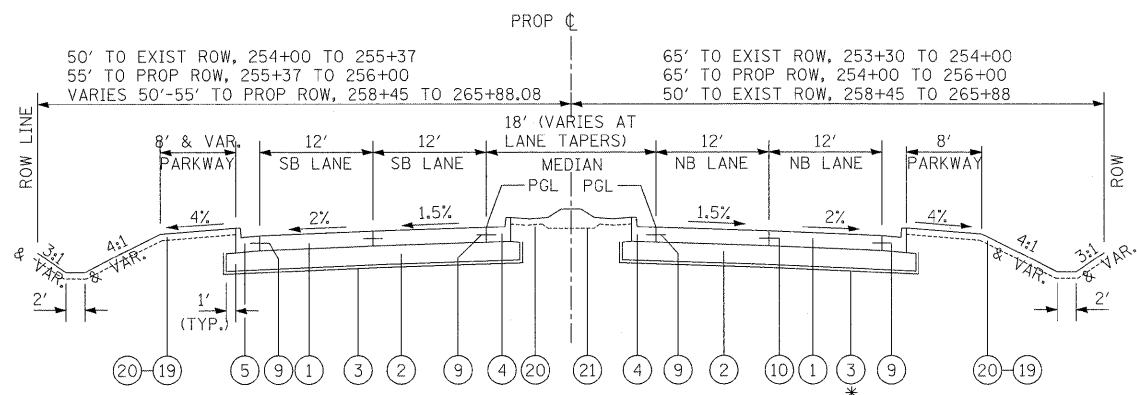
PROP ℄

50' TO EXIST ROW, 254+00 TO 255+37
55' TO PROP ROW, 255+37 TO 256+00
VARIES 50'-55' TO PROP ROW, 258+45 TO 265+88.08

65' TO EXIST ROW, 253+30 TO 254+00
65' TO PROP ROW, 254+00 TO 256+00
50' TO EXIST ROW, 258+45 TO 265+88

ROW LINE

ROW

8' & VAR. PARKWAY

12' SB LANE

12' SB LANE

18' (VARIES AT LANE TAPERS) MEDIAN

12' NB LANE

12' NB LANE

8' PARKWAY

PGL

PGL

4%

2%

1.5%

1.5%

2%

4%

3:1 & VAR.

4:1 & VAR.

4:1 & VAR.

3:1 & VAR.

2'

1' (TYP.)

2'

20 19 5 9 1 3 2 9 4 20 21 4 9 2 10 1 3 9 20 19

*